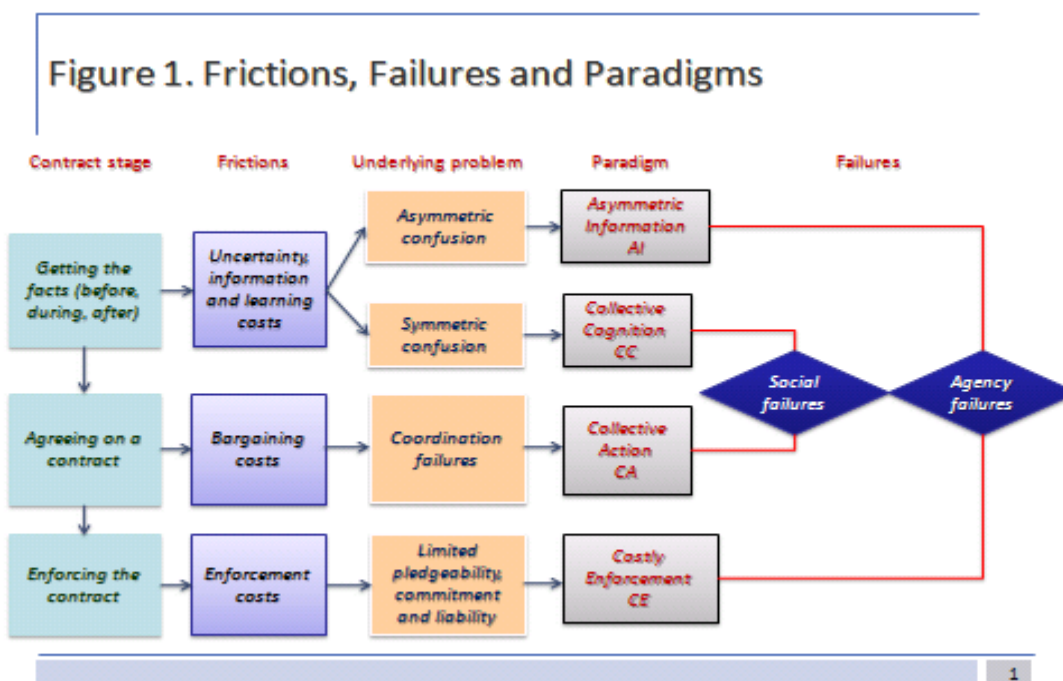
Figure 1. Frictions, Failures and Paradigms

Contract stage

Frictions

Underlying problem

Paradigm

Failures

Getting the facts (before, during, after)

Uncertainty, information and learning costs

Asymmetric confusion

Asymmetric Information AI

Symmetric confusion

Collective Cognition CC

Social failures

Agency failures

Agreeing on a contract

Bargaining costs

Coordination failures

Collective Action CA

Enforcing the contract

Enforcement costs

Limited pledgeability, commitment and liability

Costly Enforcement CE

1